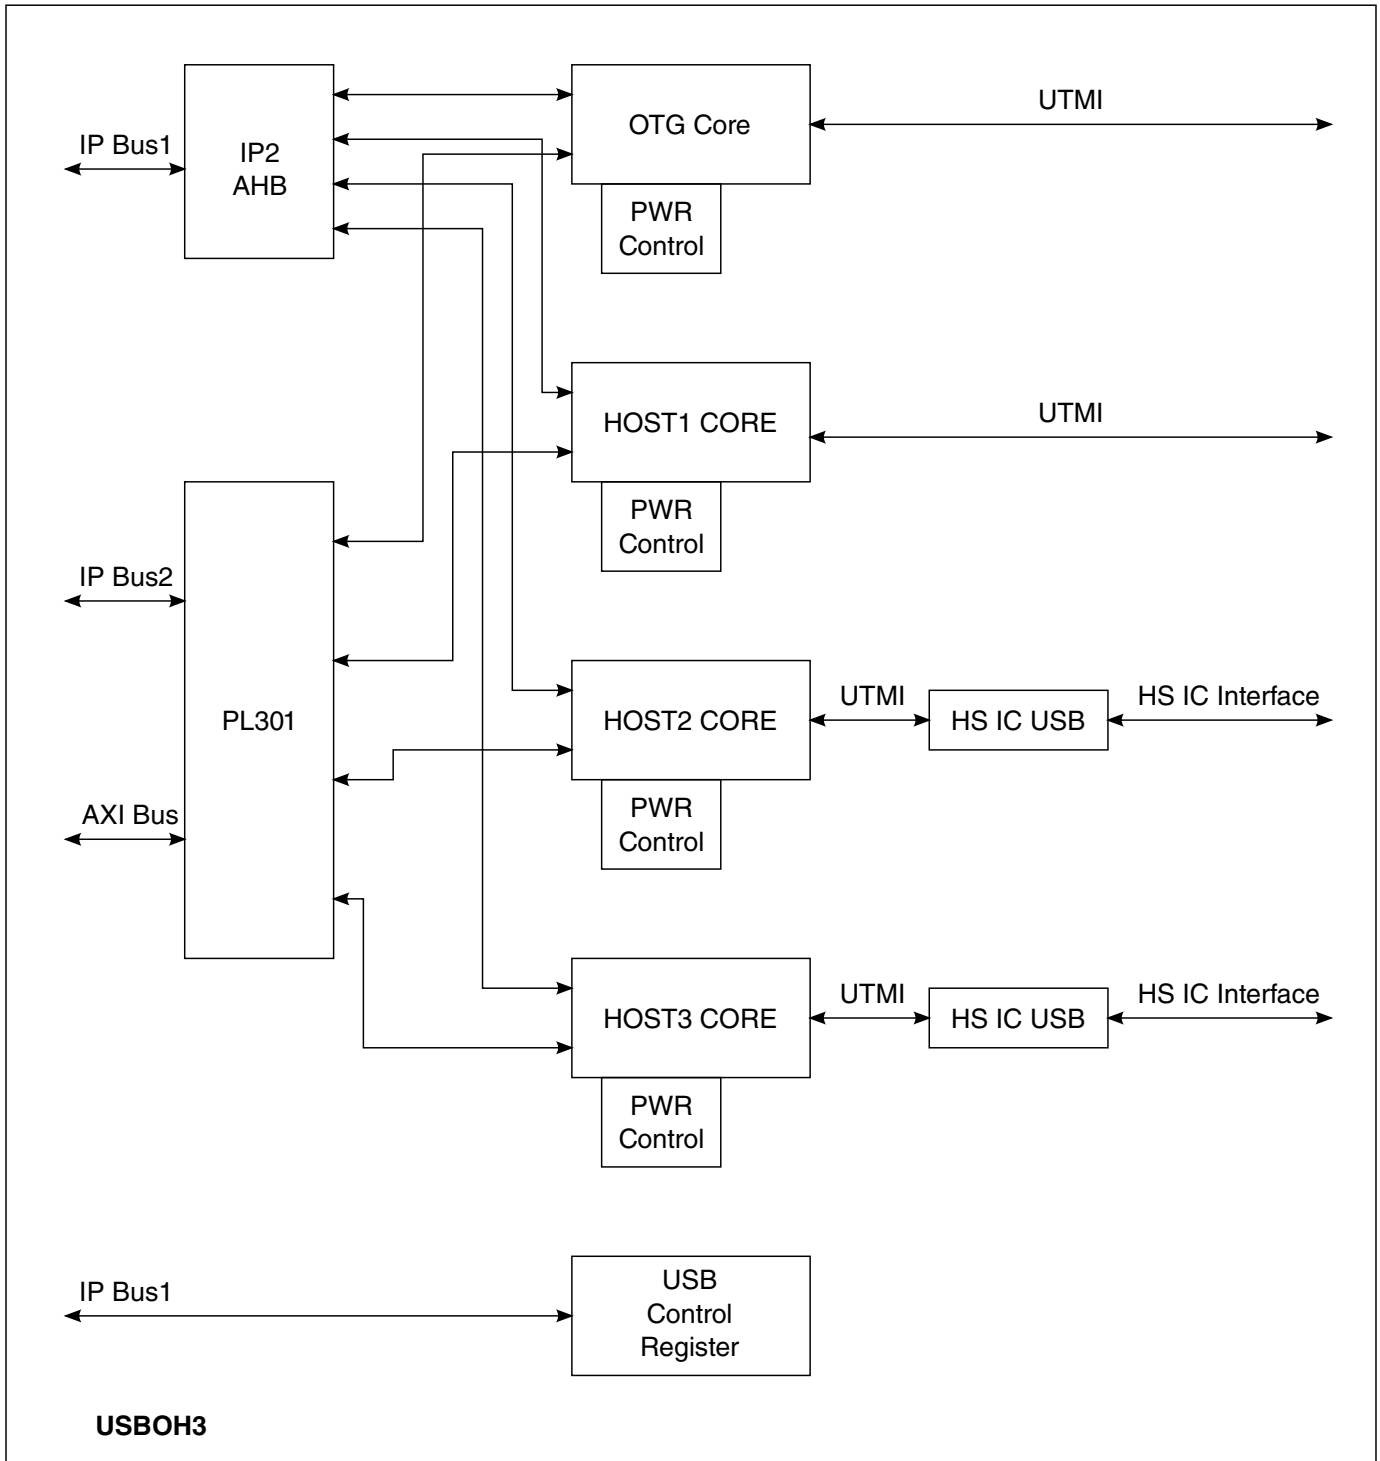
IP Bus1

IP2
AHB

OTG Core

PWR
Control

UTMI

HOST1 CORE

PWR
Control

UTMI

IP Bus2

PL301

AXI Bus

HOST2 CORE

PWR
Control

UTMI

HS IC USB

HS IC Interface

HOST3 CORE

PWR
Control

UTMI

HS IC USB

HS IC Interface

IP Bus1

USB
Control
Register

USBOH3